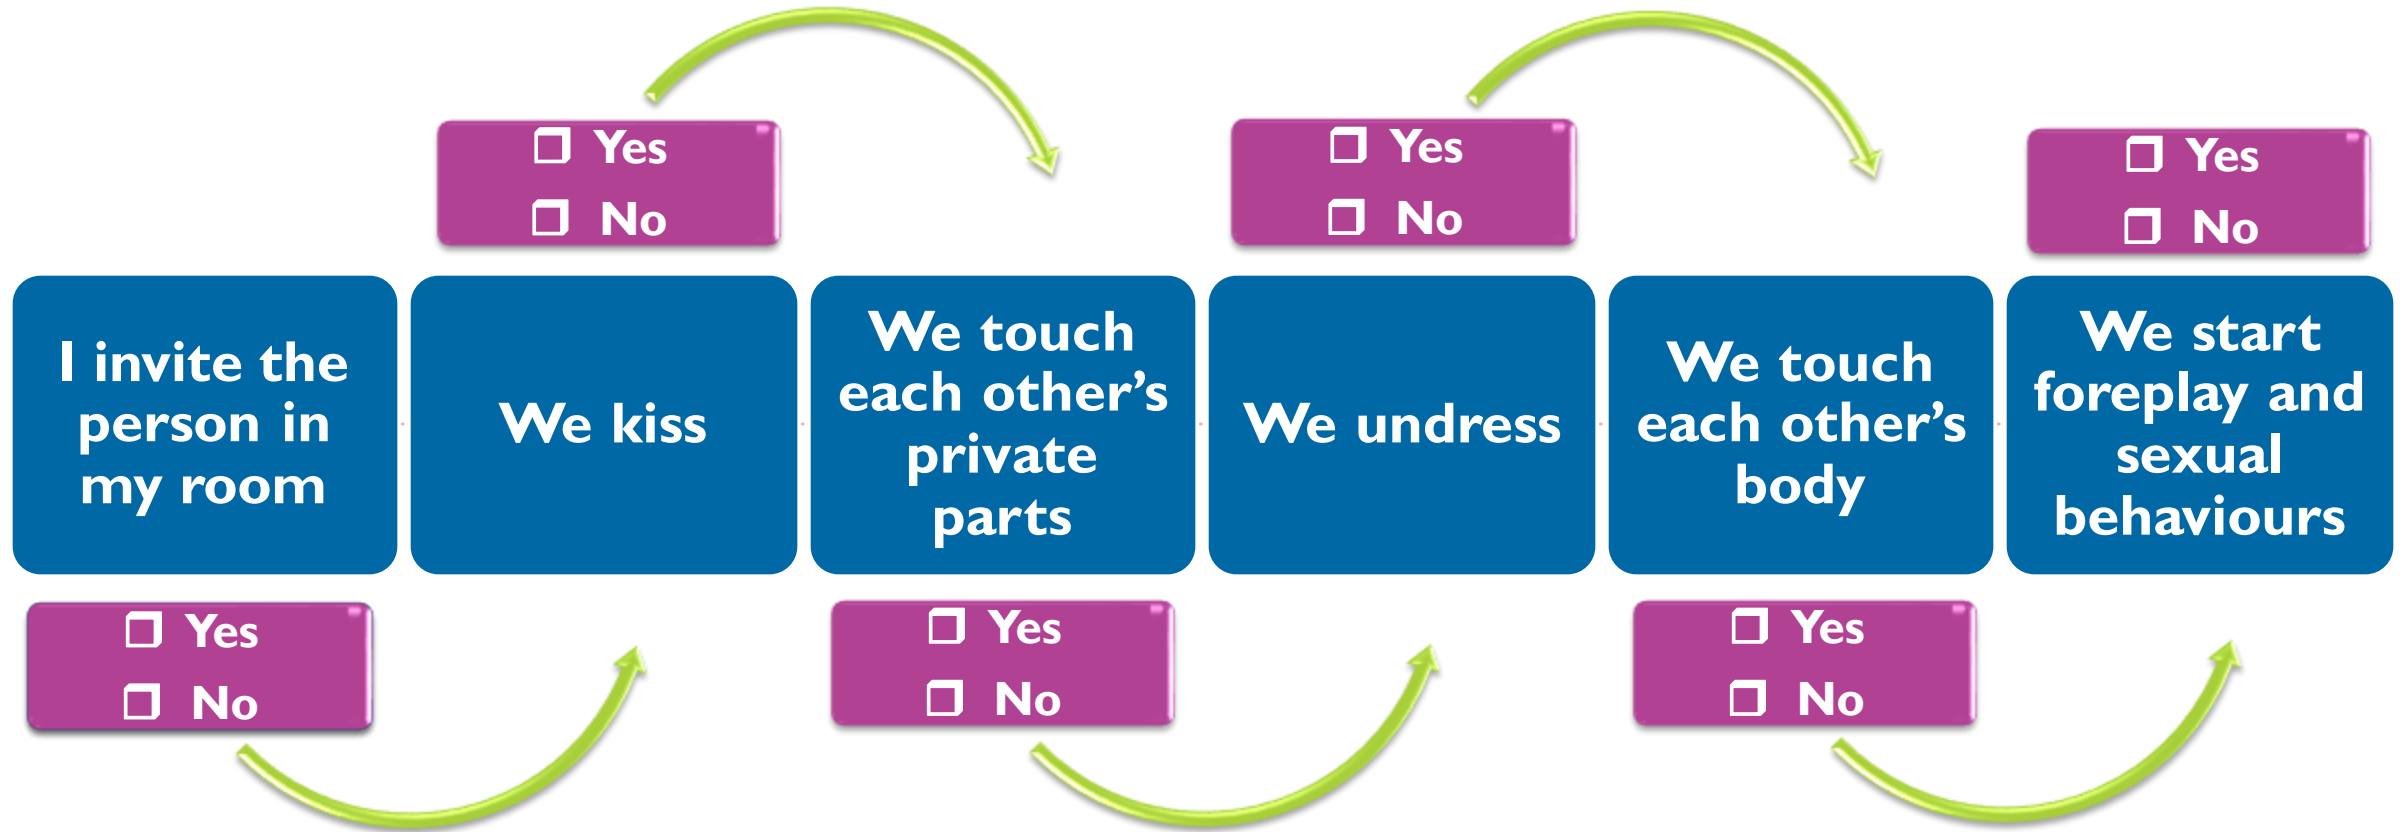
I invite the person in my room

❒ Yes
❒ No

We kiss

❒ Yes
❒ No

We touch each other's private parts

❒ Yes
❒ No

We undress

❒ Yes
❒ No

We touch each other's body

❒ Yes
❒ No

We start foreplay and sexual behaviours

❒ Yes
❒ No